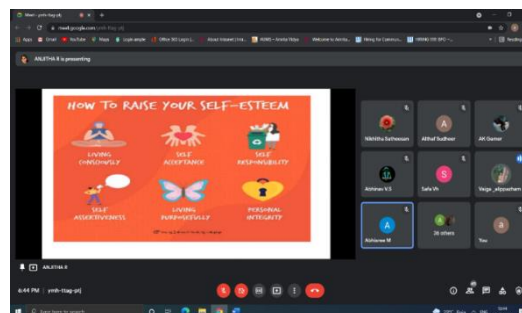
Meet - ymh-ttag-prj

meet.google.com/ymh-ttag-prj

Apps Gmail YouTube Maps

ANJITHA R is presenting

HOW TO RAISE YOUR SELF-ESTEEM

LIVING CONSCIOUSLY

SELF ACCEPTANCE

SELF RESPONSIBILITY

SELF ASSERTIVENESS

LIVING PURPOSEFULLY

PERSONAL INTEGRITY

Nikhitha Rathessam

Althaf Sudheer

AK Gamer

Abhinav V.S

Safa Vh

Vaiga _aliyparham

A

S

A

Abhinav M

26 others

You

ANJITHA R

6:44 PM | ymh-ttag-prj

Type here to search